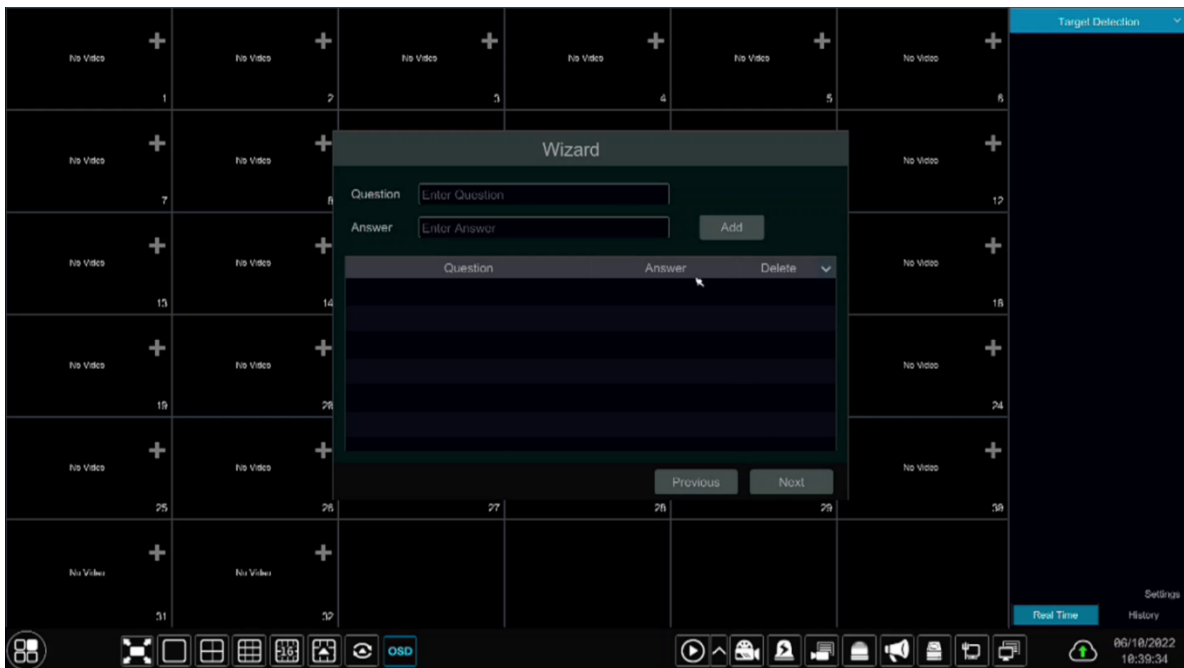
No Video
1
No Video
2
No Video
3
No Video
4
No Video
5
No Video
6

Target Detection

No Video
7
No Video
8

Wizard

Question Enter Question
Answer Enter Answer
Add

| Question | Answer | Delete |
|---|---|---|

Previous
Next

No Video
12
No Video
13
No Video
14
No Video
18
No Video
19
No Video
20
No Video
24
No Video
25
No Video
26
27
28
29
No Video
30
No Video
31
No Video
32

Settings
Real Time
History

16
OSD

06/10/2022
10:39:34